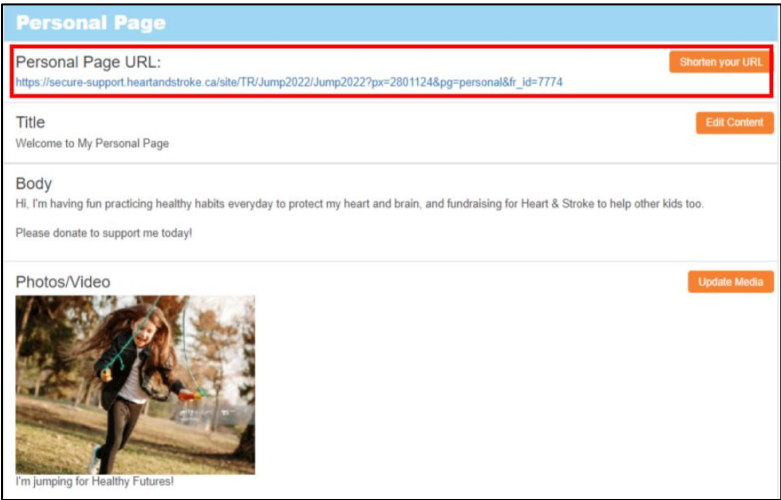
Personal Page

Personal Page URL:
https://secure-support.heartandstroke.ca/site/TR/Jump2022/Jump2022?px=2801124&pg=personal&fr_id=7774

Shorten your URL

Title
Welcome to My Personal Page

Edit Content

Body
Hi, I'm having fun practicing healthy habits everyday to protect my heart and brain, and fundraising for Heart & Stroke to help other kids too.

Please donate to support me today!

Photos/Video

Update Media

I'm jumping for Healthy Futures!